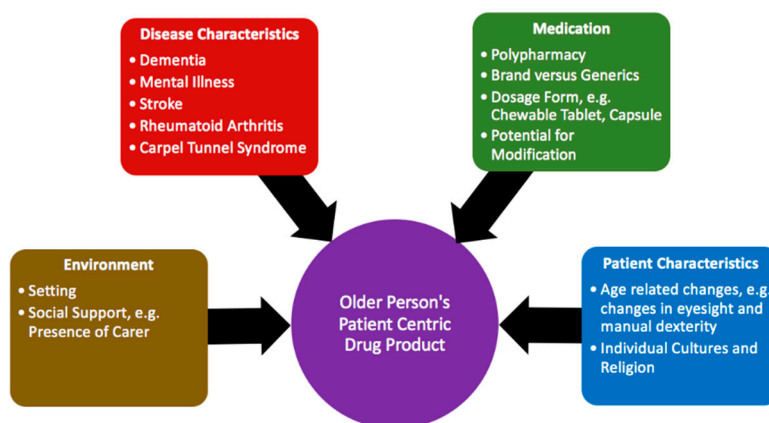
Disease Characteristics
• Dementia
• Mental Illness
• Stroke
• Rheumatoid Arthritis
• Carpel Tunnel Syndrome

Medication
• Polypharmacy
• Brand versus Generics
• Dosage Form, e.g. Chewable Tablet, Capsule
• Potential for Modification

Environment
• Setting
• Social Support, e.g. Presence of Carer

Older Person's Patient Centric Drug Product

Patient Characteristics
• Age related changes, e.g changes in eyesight and manual dexterity
• Individual Cultures and Religion